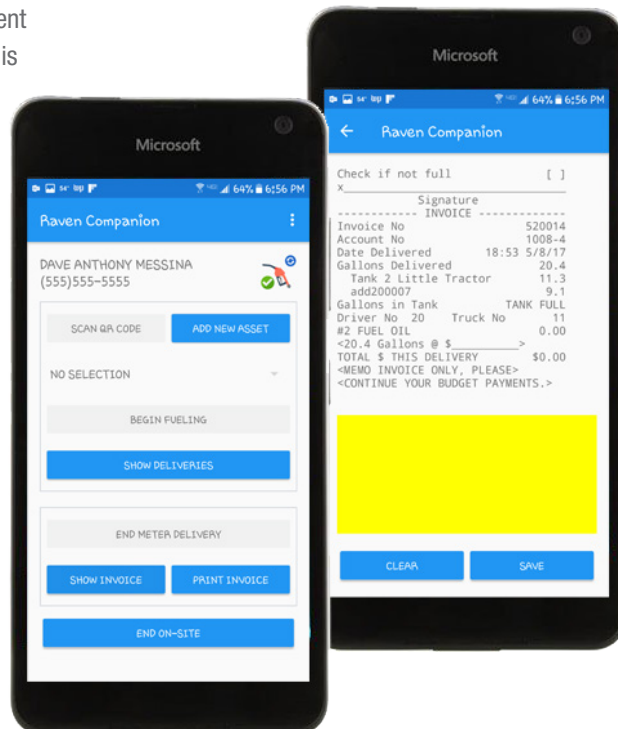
ent
is

Microsoft

64% 6:56 PM

Raven Companion

DAVE ANTHONY MESSINA
(555)555-5555

SCAN QR CODE

ADD NEW ASSET

NO SELECTION

BEGIN FUELING

SHOW DELIVERIES

END METER DELIVERY

SHOW INVOICE

PRINT INVOICE

END ON-SITE

Microsoft

64% 6:56 PM

Raven Companion

Check if not full [ ]
x
Signature
------------ INVOICE ------------
Invoice No 520014
Account No 1008-4
Date Delivered 18:53 5/8/17
Gallons Delivered 20.4
Tank 2 Little Tractor 11.3
add200007 9.1
Gallons in Tank TANK FULL
Driver No 20 Truck No 11
#2 FUEL OIL 0.00
<20.4 Gallons @ $__________>
TOTAL $ THIS DELIVERY $0.00
<MEMO INVOICE ONLY, PLEASE>
<CONTINUE YOUR BUDGET PAYMENTS.>

CLEAR

SAVE